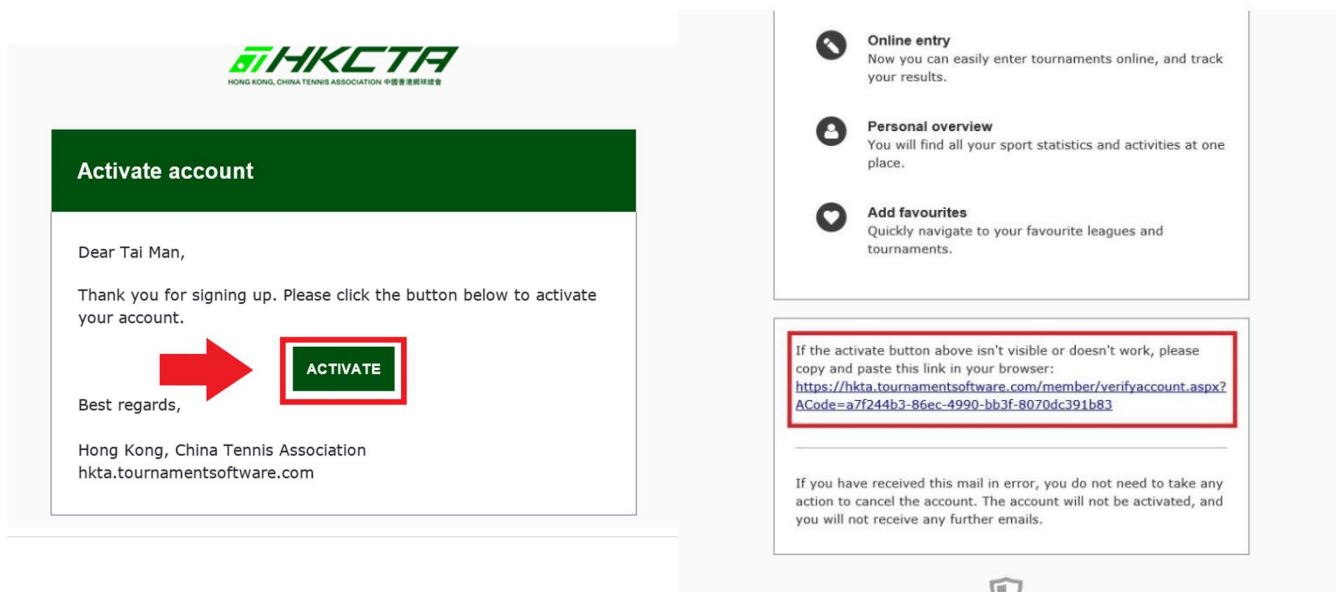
HKCTA
HONG KONG, CHINA TENNIS ASSOCIATION 中國香港網球總會

Activate account

Dear Tai Man,

Thank you for signing up. Please click the button below to activate your account.

ACTIVATE

Best regards,

Hong Kong, China Tennis Association
hkta.tournamentsoftware.com

Online entry
Now you can easily enter tournaments online, and track your results.

Personal overview
You will find all your sport statistics and activities at one place.

Add favourites
Quickly navigate to your favourite leagues and tournaments.

If the activate button above isn't visible or doesn't work, please copy and paste this link in your browser:
https://hkta.tournamentsoftware.com/member/verifyaccount.aspx?ACode=a7f244b3-86ec-4990-bb3f-8070dc391b83

If you have received this mail in error, you do not need to take any action to cancel the account. The account will not be activated, and you will not receive any further emails.